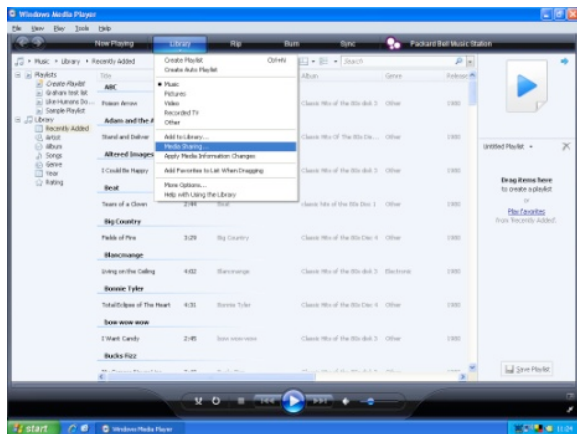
Windows Media Player

File View Play Tools Help

Now Playing Library Rip Burn Sync Packard Bell Music Station

Music ▸ Library ▸ Recently Added

Search

Playlists
Create Playlist
Graham's test list
Like Humans Do...
Sample Playlist
Library
Recently Added
Artist
Album
Songs
Genre
Year
Rating

Title
ABC
Poison Arrow
Adam and the A
Stand and Deliver
Altered Images
I Could Be Happy
Beat
Tears of a Clown 2:44 Beat
Big Country
Fields of Fire 3:29 Big Country
Blancmange
Living on the Ceiling 4:02 Blancmange
Bonnie Tyler
Total Eclipse of The Heart 4:31 Bonnie Tyler
bow wow wow
I Want Candy 2:45 bow wow wow
Bucks Fizz

Album Genre Release

Classic Hits of the 80s disk 3 Other 1980
Classic Hits Of The 80s Dis... Other 1980
Classic Hits of the 80s disk 3 Other 1980
Classic hits of the 80s disk 1 Other 1980
Classic Hits of the 80s Disc 4 Other 1980
Classic Hits of the 80s disk 3 Electronic 1980
Classic Hits of the 80s Disc 4 Other 1980
Classic Hits of the 80s disk 3 Other 1980

Create Playlist Ctrl+N
Create Auto Playlist
Music
Pictures
Video
Recorded TV
Other
Add to Library...
Media Sharing...
Apply Media Information Changes
Add Favorites to List When Dragging
More Options...
Help with Using the Library

Untitled Playlist

Drag items here
to create a playlist
or
Play favorites
from 'Recently Added'.

Save Playlist

start Windows Media Player 11:24